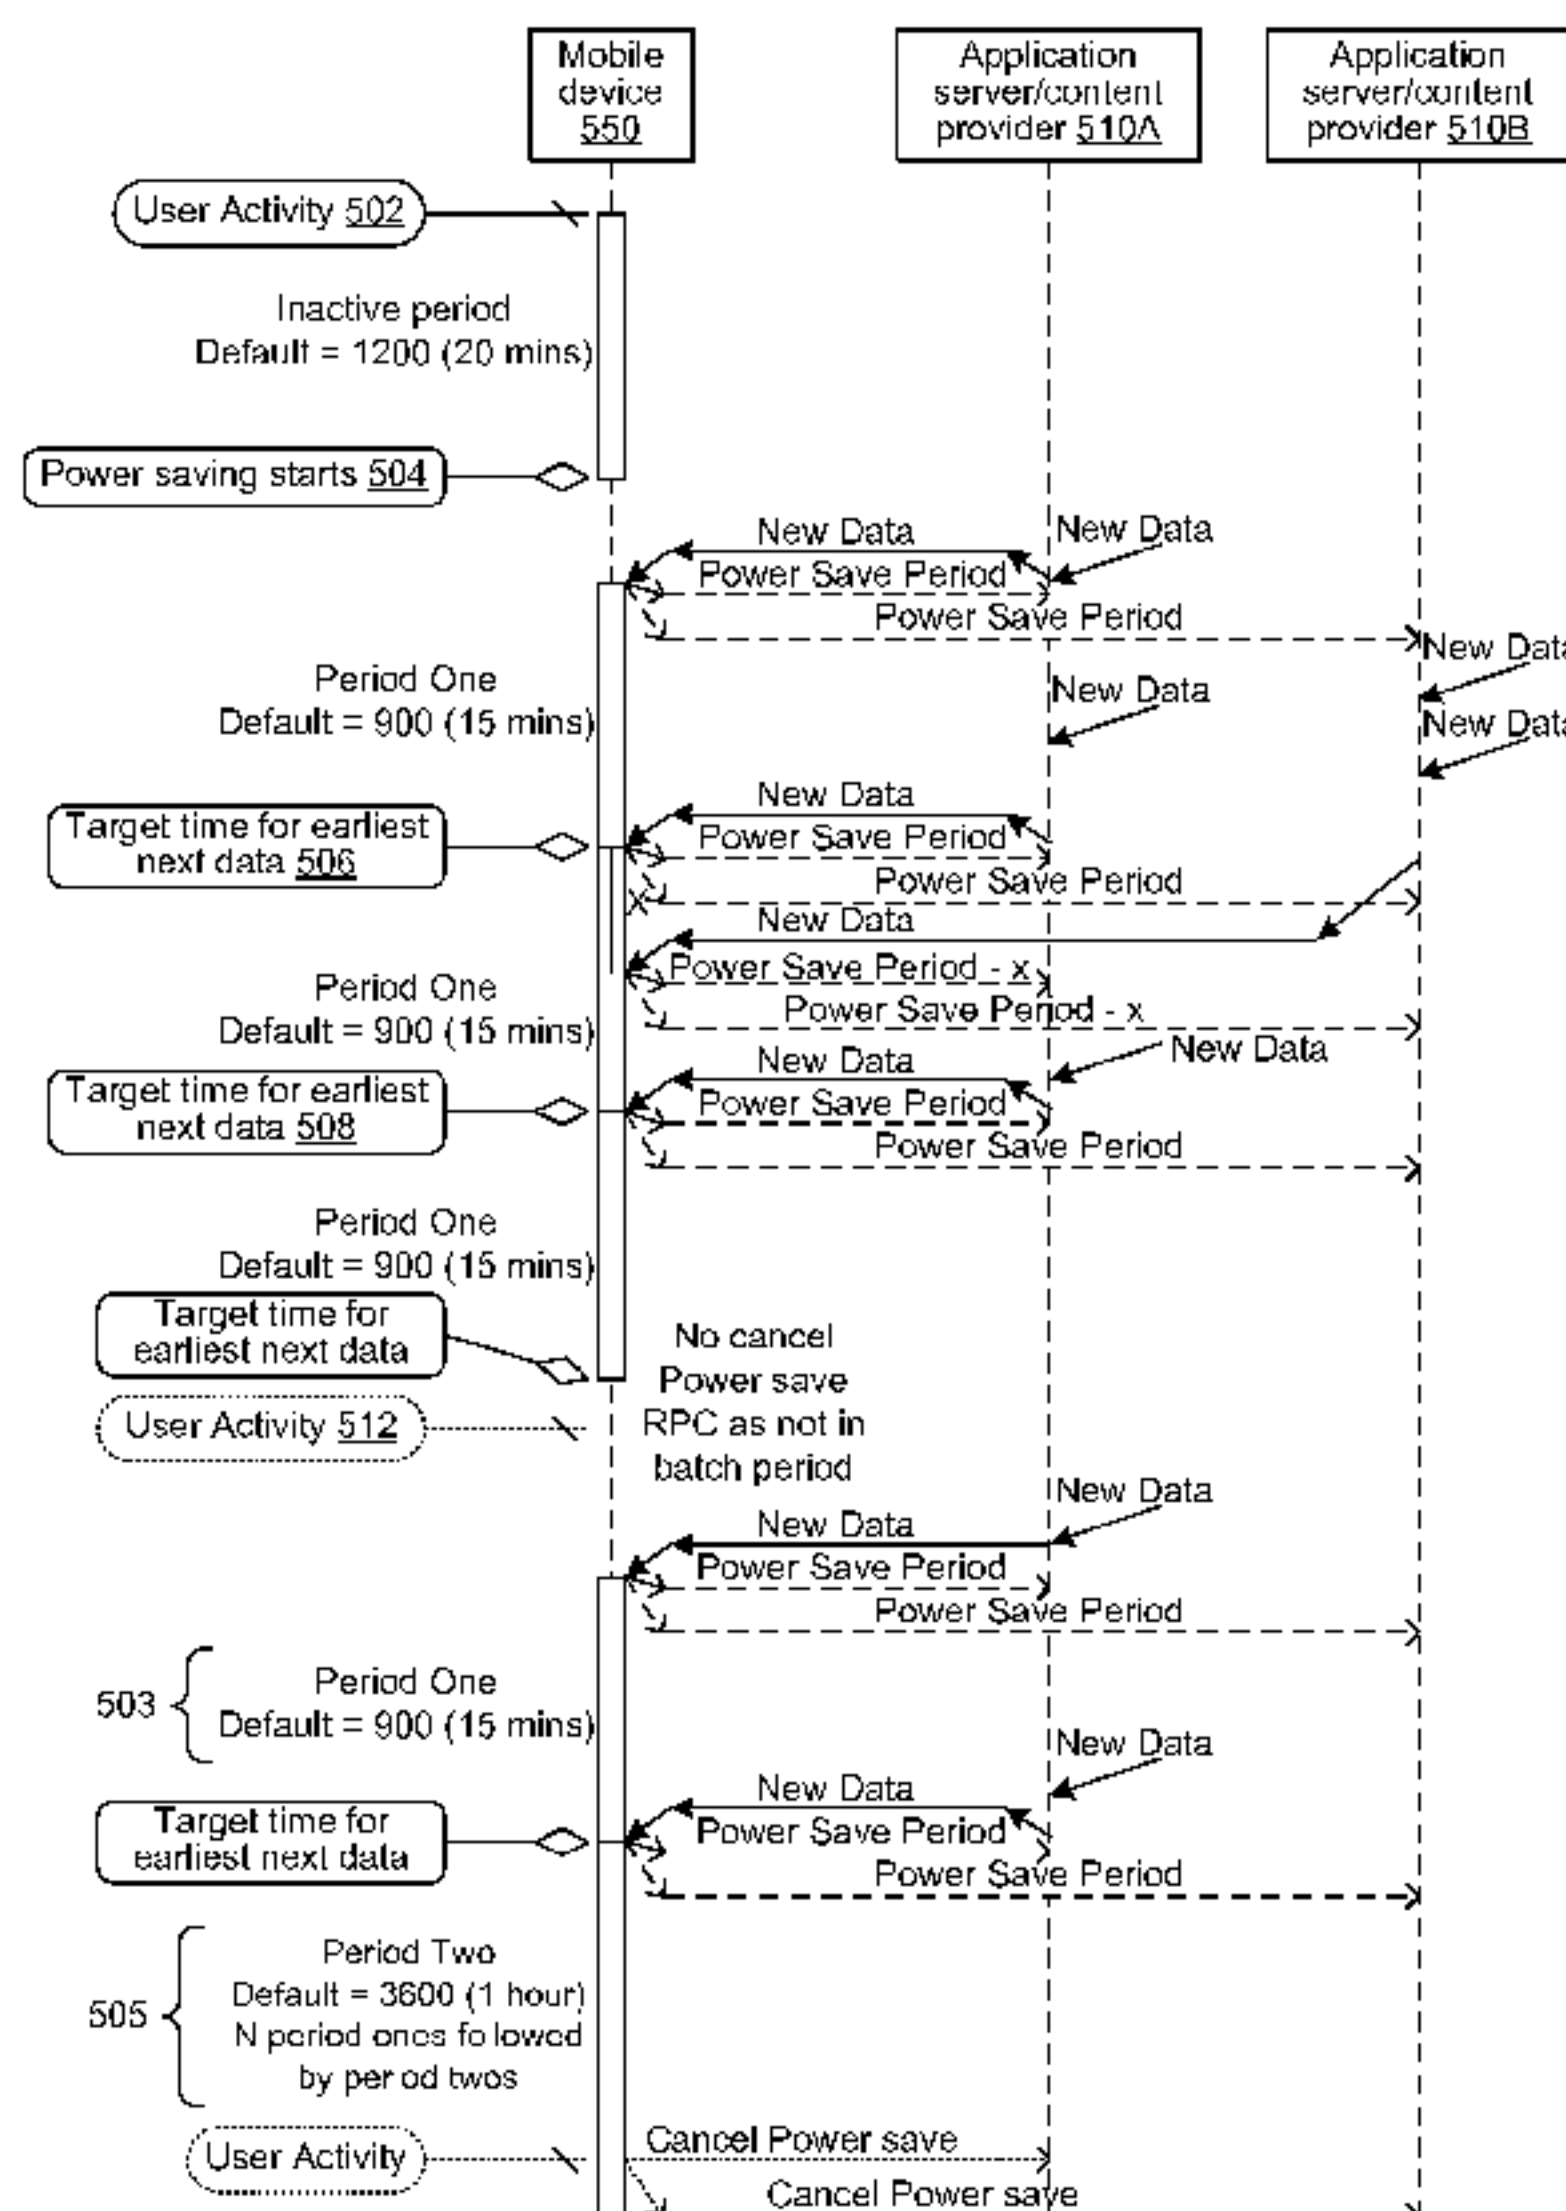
Mobile device 550

Application server/content provider 510A

Application server/content provider 510B

User Activity 502

Inactive period
Default = 1200 (20 mins)

Power saving starts 504

New Data

New Data

Power Save Period

Power Save Period

New Data

Period One
Default = 900 (15 mins)

New Data

New Data

New Data

Target time for earliest next data 506

Power Save Period

Power Save Period

New Data

Power Save Period - x

Period One
Default = 900 (15 mins)

Power Save Period - x

New Data

New Data

Target time for earliest next data 508

Power Save Period

Power Save Period

Period One
Default = 900 (15 mins)

Target time for earliest next data

No cancel Power save RPC as not in batch period

User Activity 512

New Data

New Data

Power Save Period

Power Save Period

503 Period One
Default = 900 (15 mins)

New Data

New Data

Target time for earliest next data

Power Save Period

Power Save Period

505 Period Two
Default = 3600 (1 hour)
N period ones fo lowed by per od twos

User Activity

Cancel Power save

Cancel Power save